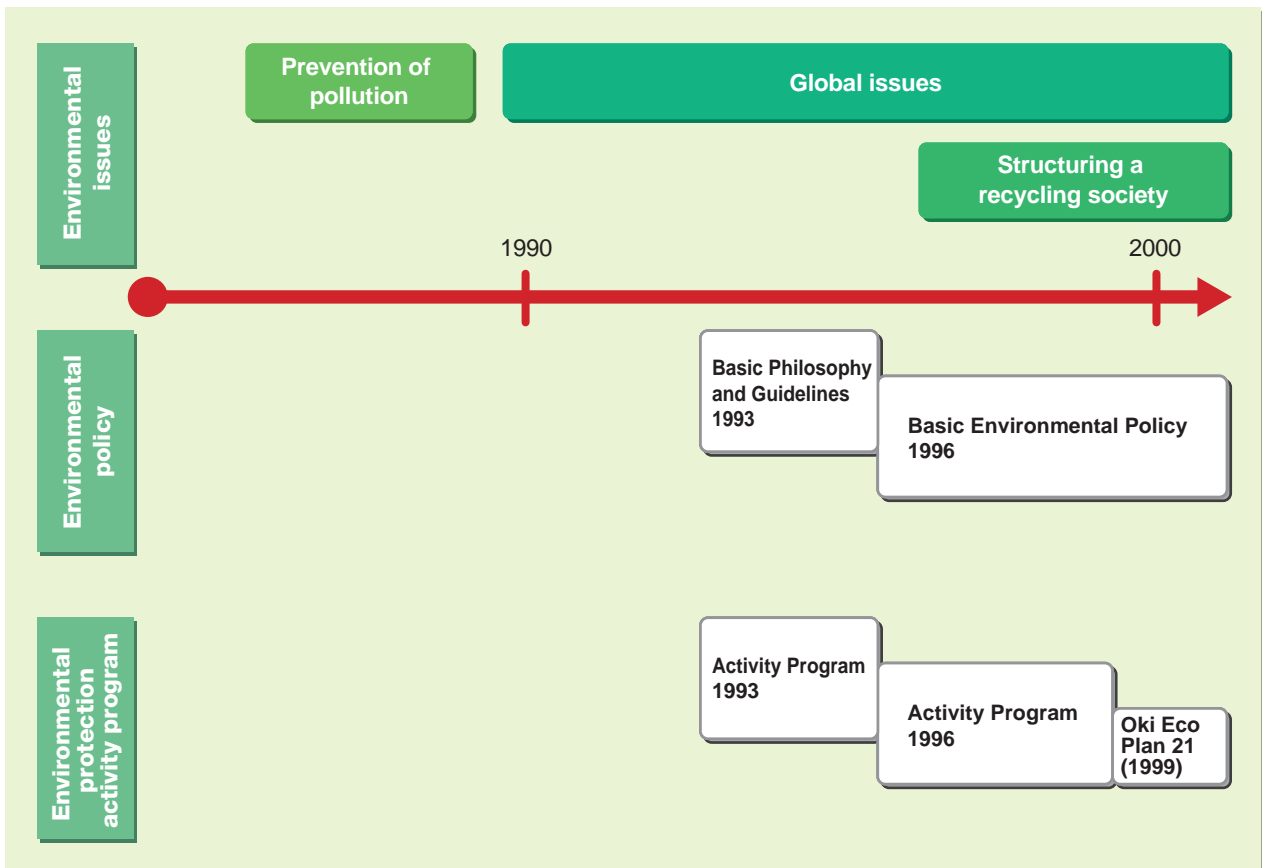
Environmental issues

Prevention of pollution

Global issues

Structuring a recycling society

1990

2000

Environmental policy

Basic Philosophy and Guidelines 1993

Basic Environmental Policy 1996

Environmental protection activity program

Activity Program 1993

Activity Program 1996

Oki Eco Plan 21 (1999)